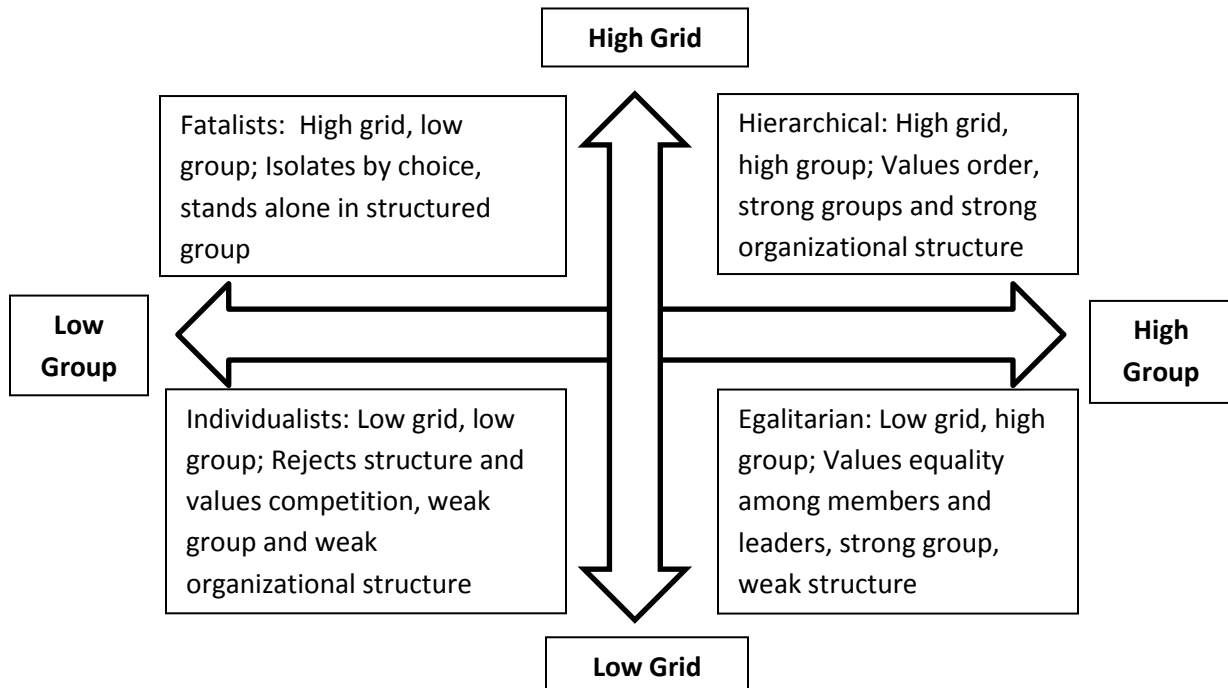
High Grid

Fatalists: High grid, low group; Isolates by choice, stands alone in structured group

Hierarchical: High grid, high group; Values order, strong groups and strong organizational structure

Low Group

High Group

Individualists: Low grid, low group; Rejects structure and values competition, weak group and weak organizational structure

Egalitarian: Low grid, high group; Values equality among members and leaders, strong group, weak structure

Low Grid